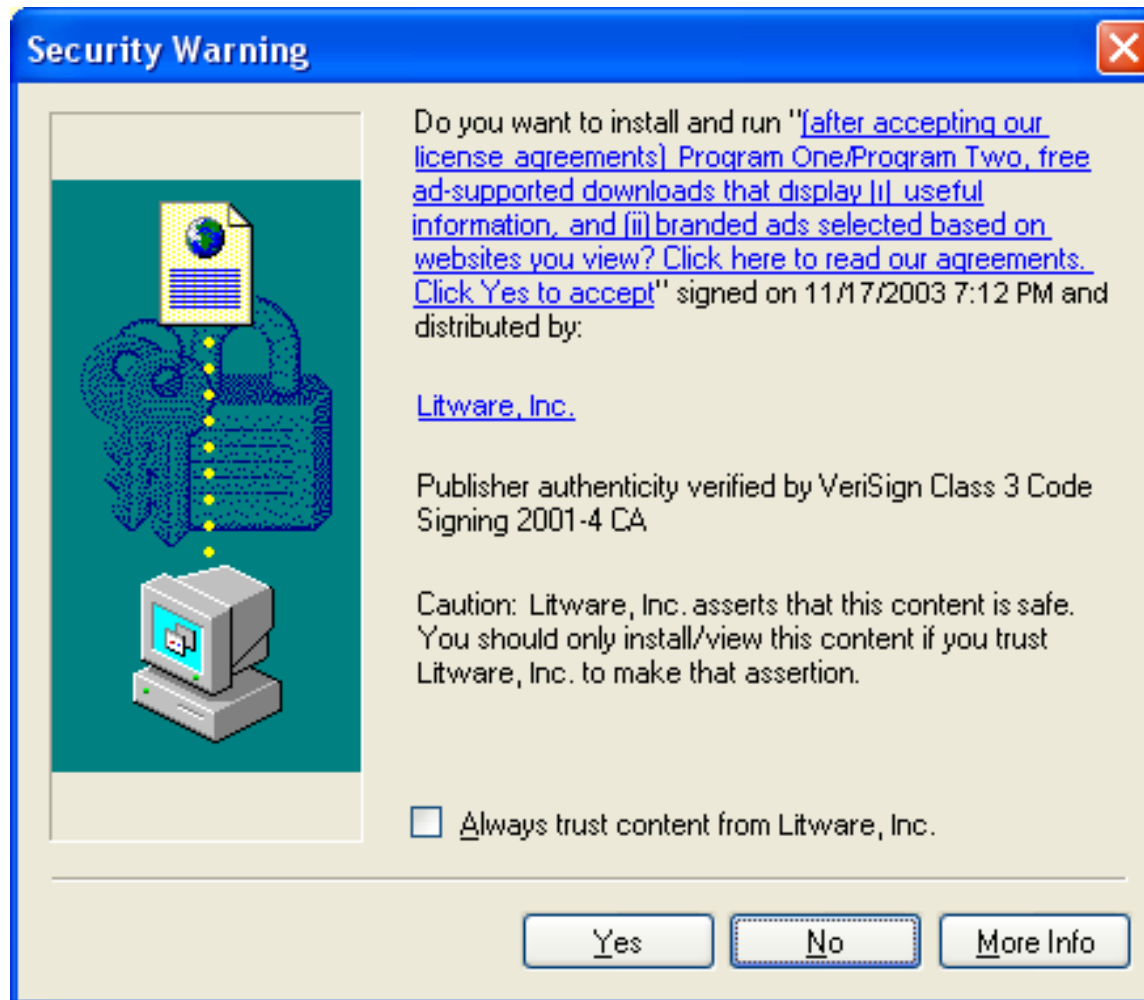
Security Warning

Do you want to install and run "(after accepting our license agreements) Program One/Program Two, free ad-supported downloads that display (i) useful information, and (ii) branded ads selected based on websites you view? Click here to read our agreements. Click Yes to accept" signed on 11/17/2003 7:12 PM and distributed by:

Litware, Inc.

Publisher authenticity verified by VeriSign Class 3 Code Signing 2001-4 CA

Caution: Litware, Inc. asserts that this content is safe. You should only install/view this content if you trust Litware, Inc. to make that assertion.

Always trust content from Litware, Inc.

Yes

No

More Info